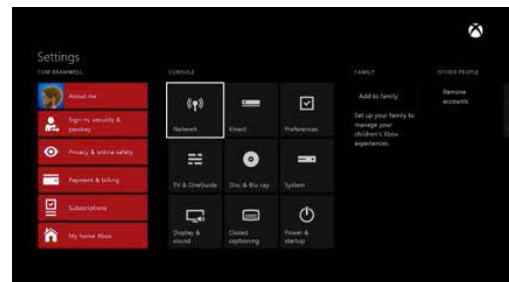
Settings

TOM BRAMWELL

About me

Sign-in, security & passkey

Privacy & online safety

Payment & billing

Subscriptions

My home Xbox

CONSOLE

Network

Kinect

Preferences

TV & OneGuide

Disc & Blu-ray

System

Display & sound

Closed captioning

Power & startup

FAMILY

Add to family

Set up your family to manage your children's Xbox experiences.

OTHER PEOPLE

Remove accounts